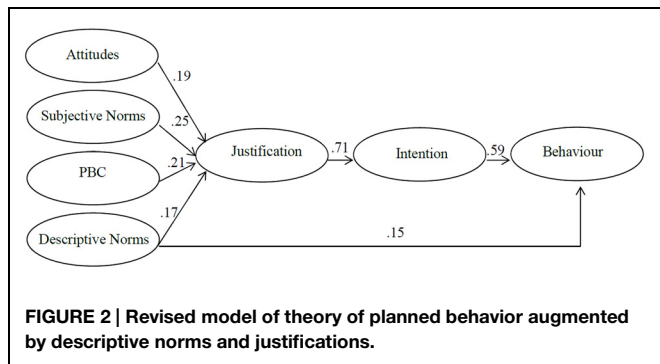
Attitudes

.19

Subjective Norms

.25

PBC

.21

Justification

.71

Intention

.59

Behaviour

.17

Descriptive Norms

.15

FIGURE 2 | Revised model of theory of planned behavior augmented by descriptive norms and justifications.